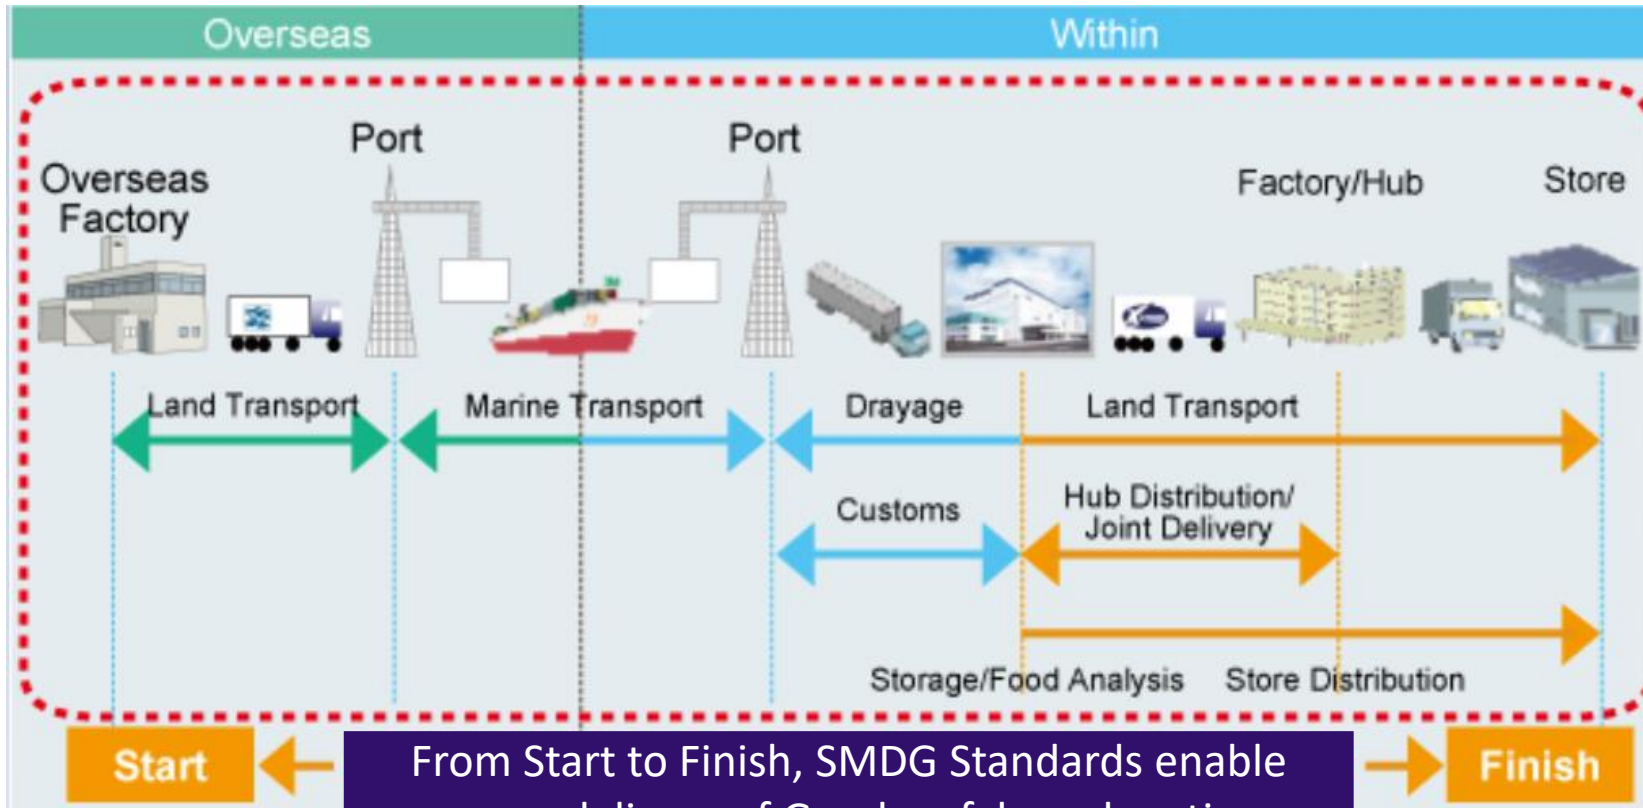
Overseas

Within

Port

Port

Overseas Factory

Factory/Hub

Store

Land Transport

Marine Transport

Drayage

Land Transport

Customs

Hub Distribution/ Joint Delivery

Storage/Food Analysis

Store Distribution

Start

From Start to Finish, SMDG Standards enable

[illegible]

Finish